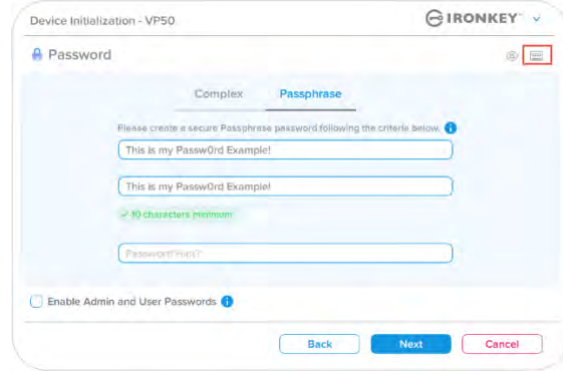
Device Initialization - VP50

IRONKEY

Password

Complex

Passphrase

Please create a secure Passphrase password following the criteria below.

This is my Passw0rd Example!

This is my Passw0rd Example!

✓ 10 characters minimum

Password Hint?

Enable Admin and User Passwords

Back

Next

Cancel